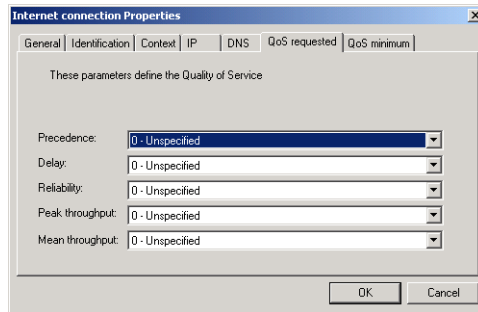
Internet connection Properties

×

General | Identification | Context | IP | DNS | QoS requested | QoS minimum

These parameters define the Quality of Service

Precedence: 0 - Unspecified

Delay: 0 - Unspecified

Reliability: 0 - Unspecified

Peak throughput: 0 - Unspecified

Mean throughput: 0 - Unspecified

OK

Cancel